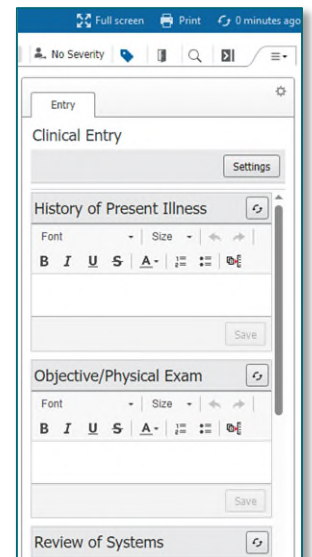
Full screen Print 0 minutes ago

No Severity

Entry

Clinical Entry

Settings

History of Present Illness

Font Size

B I U S A

Save

Objective/Physical Exam

Font Size

B I U S A

Save

Review of Systems